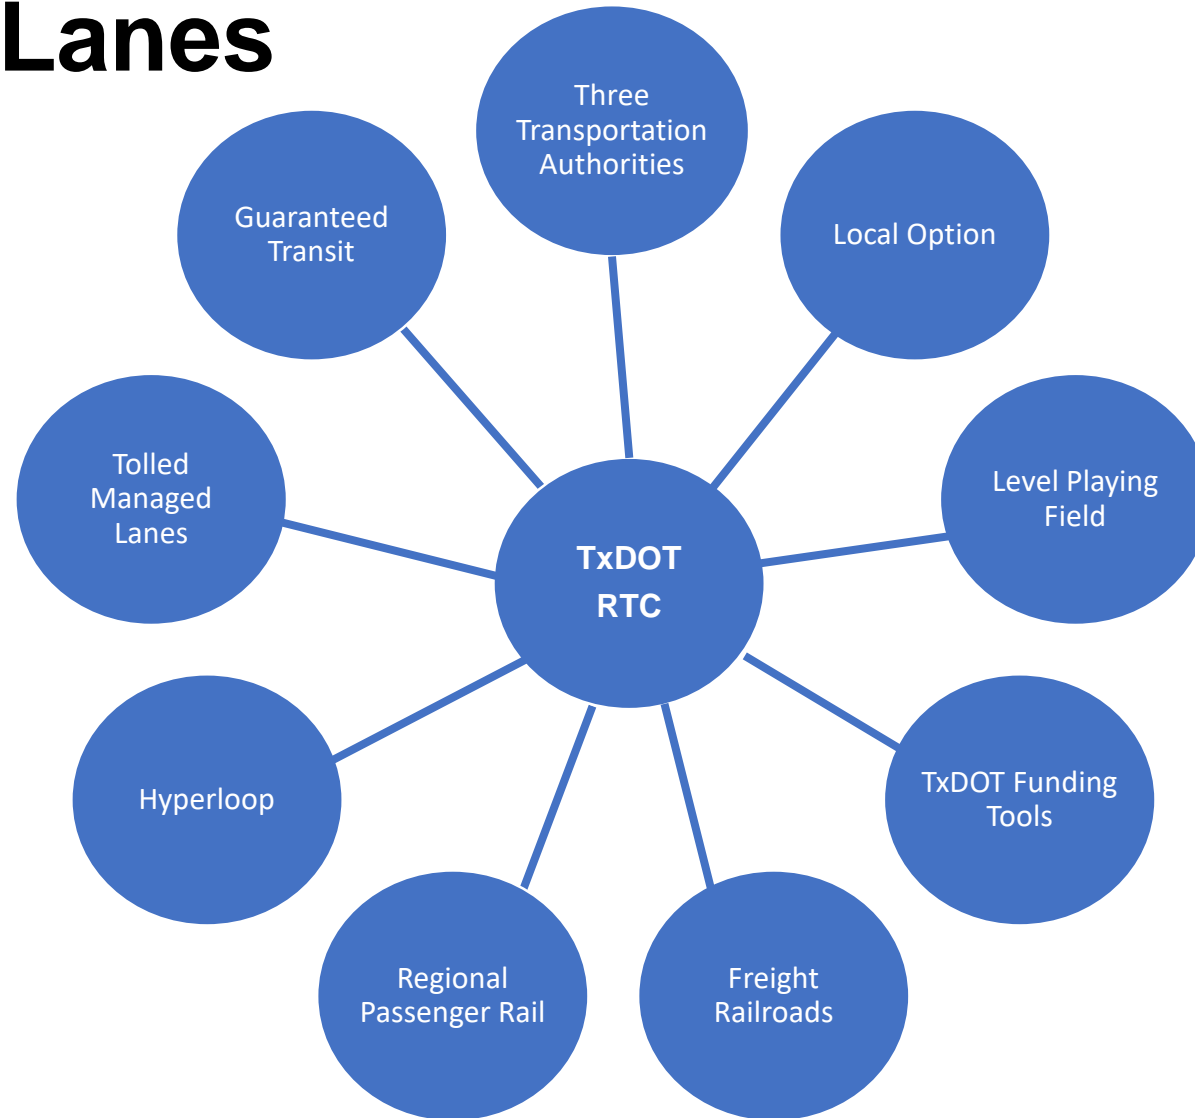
Lanes

Three Transportation Authorities

Guaranteed Transit

Local Option

Tolled Managed Lanes

TxDOT RTC

Level Playing Field

Hyperloop

TxDOT Funding Tools

Regional Passenger Rail

Freight Railroads